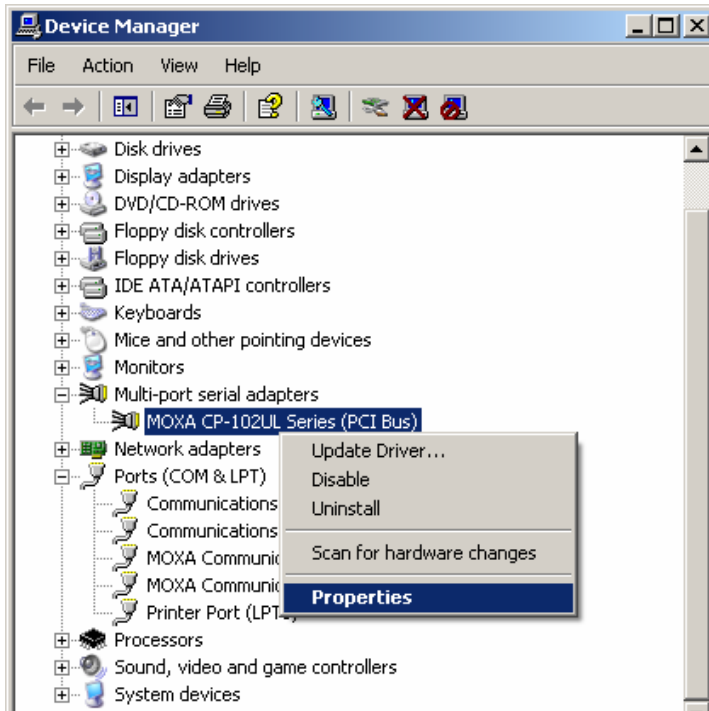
Device Manager

File Action View Help

Disk drives
Display adapters
DVD/CD-ROM drives
Floppy disk controllers
Floppy disk drives
IDE ATA/ATAPI controllers
Keyboards
Mice and other pointing devices
Monitors
Multi-port serial adapters
MOXA CP-102UL Series (PCI Bus)
Network adapters
Ports (COM & LPT)
Communications
Communications
MOXA Communic
MOXA Communic
Printer Port (LPT
Processors
Sound, video and game controllers
System devices

Update Driver...
Disable
Uninstall
Scan for hardware changes
Properties